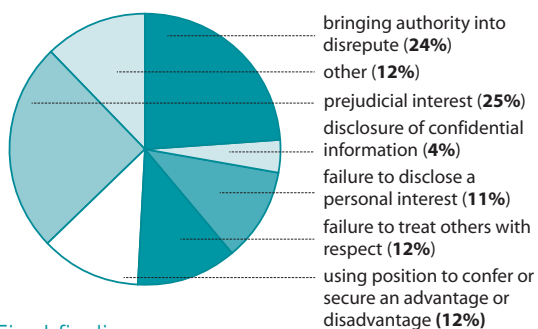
bringing authority into disrepute (**24%**)
other (**12%**)
prejudicial interest (**25%**)
disclosure of confidential information (**4%**)
failure to disclose a personal interest (**11%**)
failure to treat others with respect (**12%**)
using position to confer or secure an advantage or disadvantage **(12%)**

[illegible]